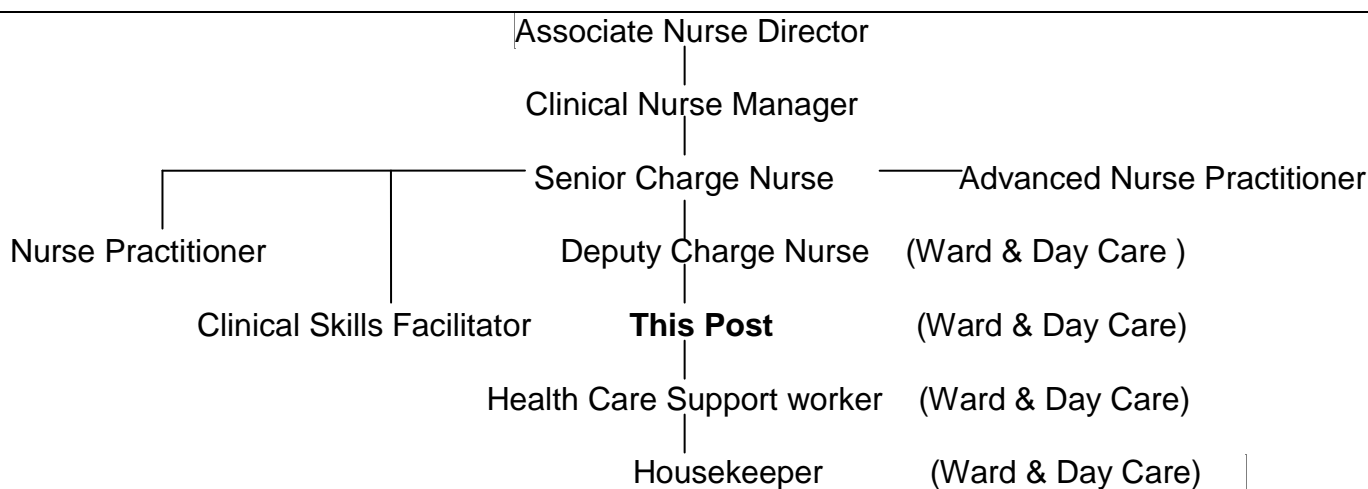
Associate Nurse Director

Clinical Nurse Manager

Senior Charge Nurse

Advanced Nurse Practitioner

Nurse Practitioner

Deputy Charge Nurse (Ward & Day Care )

Clinical Skills Facilitator

**This Post** (Ward & Day Care)

Health Care Support worker (Ward & Day Care)

Housekeeper (Ward & Day Care)